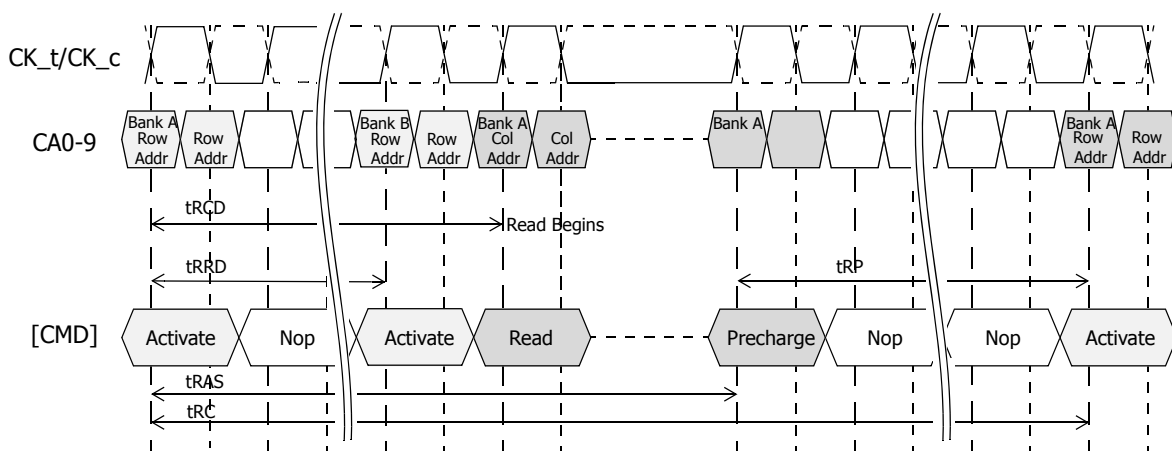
CK_t/CK_c

CA0-9

Bank A Row Addr

Row Addr

Bank B Row Addr

Row Addr

Bank A Col Addr

Col Addr

Bank A

Bank A Row Addr

Row Addr

tRCD

Read Begins

tRRD

tRP

[CMD]

Activate

Nop

Activate

Read

Precharge

Nop

Nop

Activate

tRAS

tRC